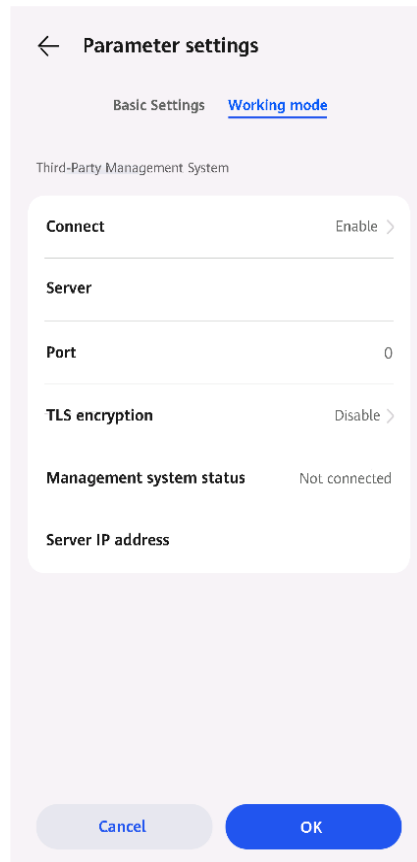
Parameter settings

Basic Settings Working mode

Third-Party Management System

Connect Enable

Server

Port 0

TLS encryption Disable

Management system status Not connected

Server IP address

Cancel OK